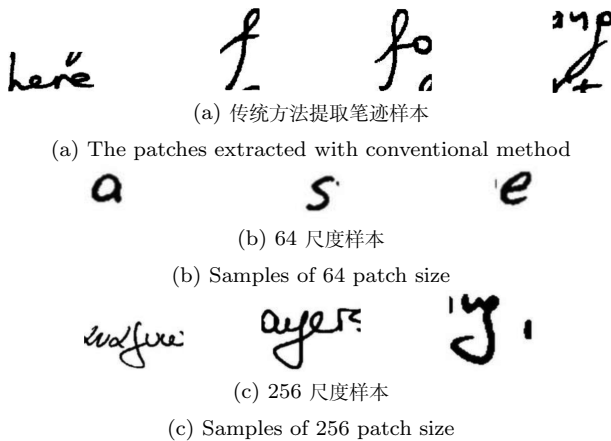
here f fo ayp

(a) 传统方法提取笔迹样本

(a) The patches extracted with conventional method

a s e

(b) 64 尺度样本

(b) Samples of 64 patch size

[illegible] ayer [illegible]

(c) 256 尺度样本

(c) Samples of 256 patch size